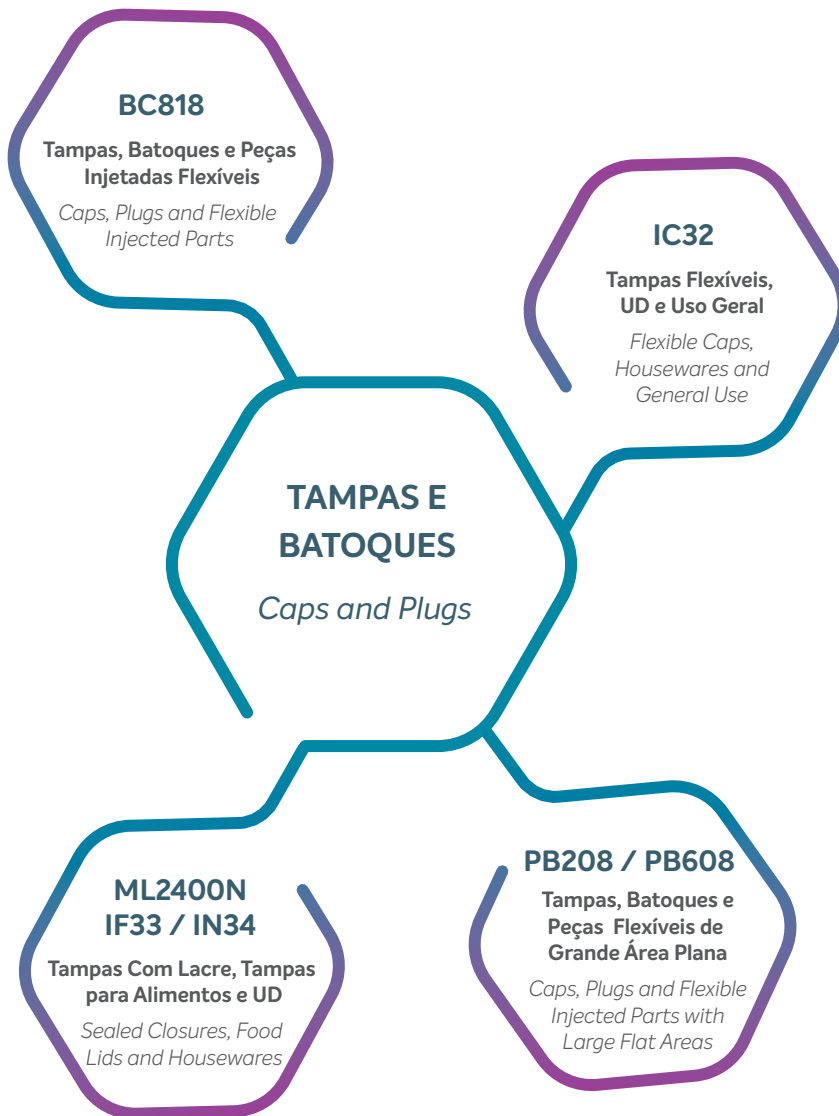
BC818

Tampas, Batoques e Peças Injetadas Flexíveis

Caps, Plugs and Flexible Injected Parts

IC32

Tampas Flexíveis, UD e Uso Geral

Flexible Caps, Housewares and General Use

TAMPAS E BATOQUES

Caps and Plugs

ML2400N
IF33 / IN34

Tampas Com Lacre, Tampas para Alimentos e UD

Sealed Closures, Food Lids and Housewares

PB208 / PB608

Tampas, Batoques e Peças Flexíveis de Grande Área Plana

Caps, Plugs and Flexible Injected Parts with Large Flat Areas